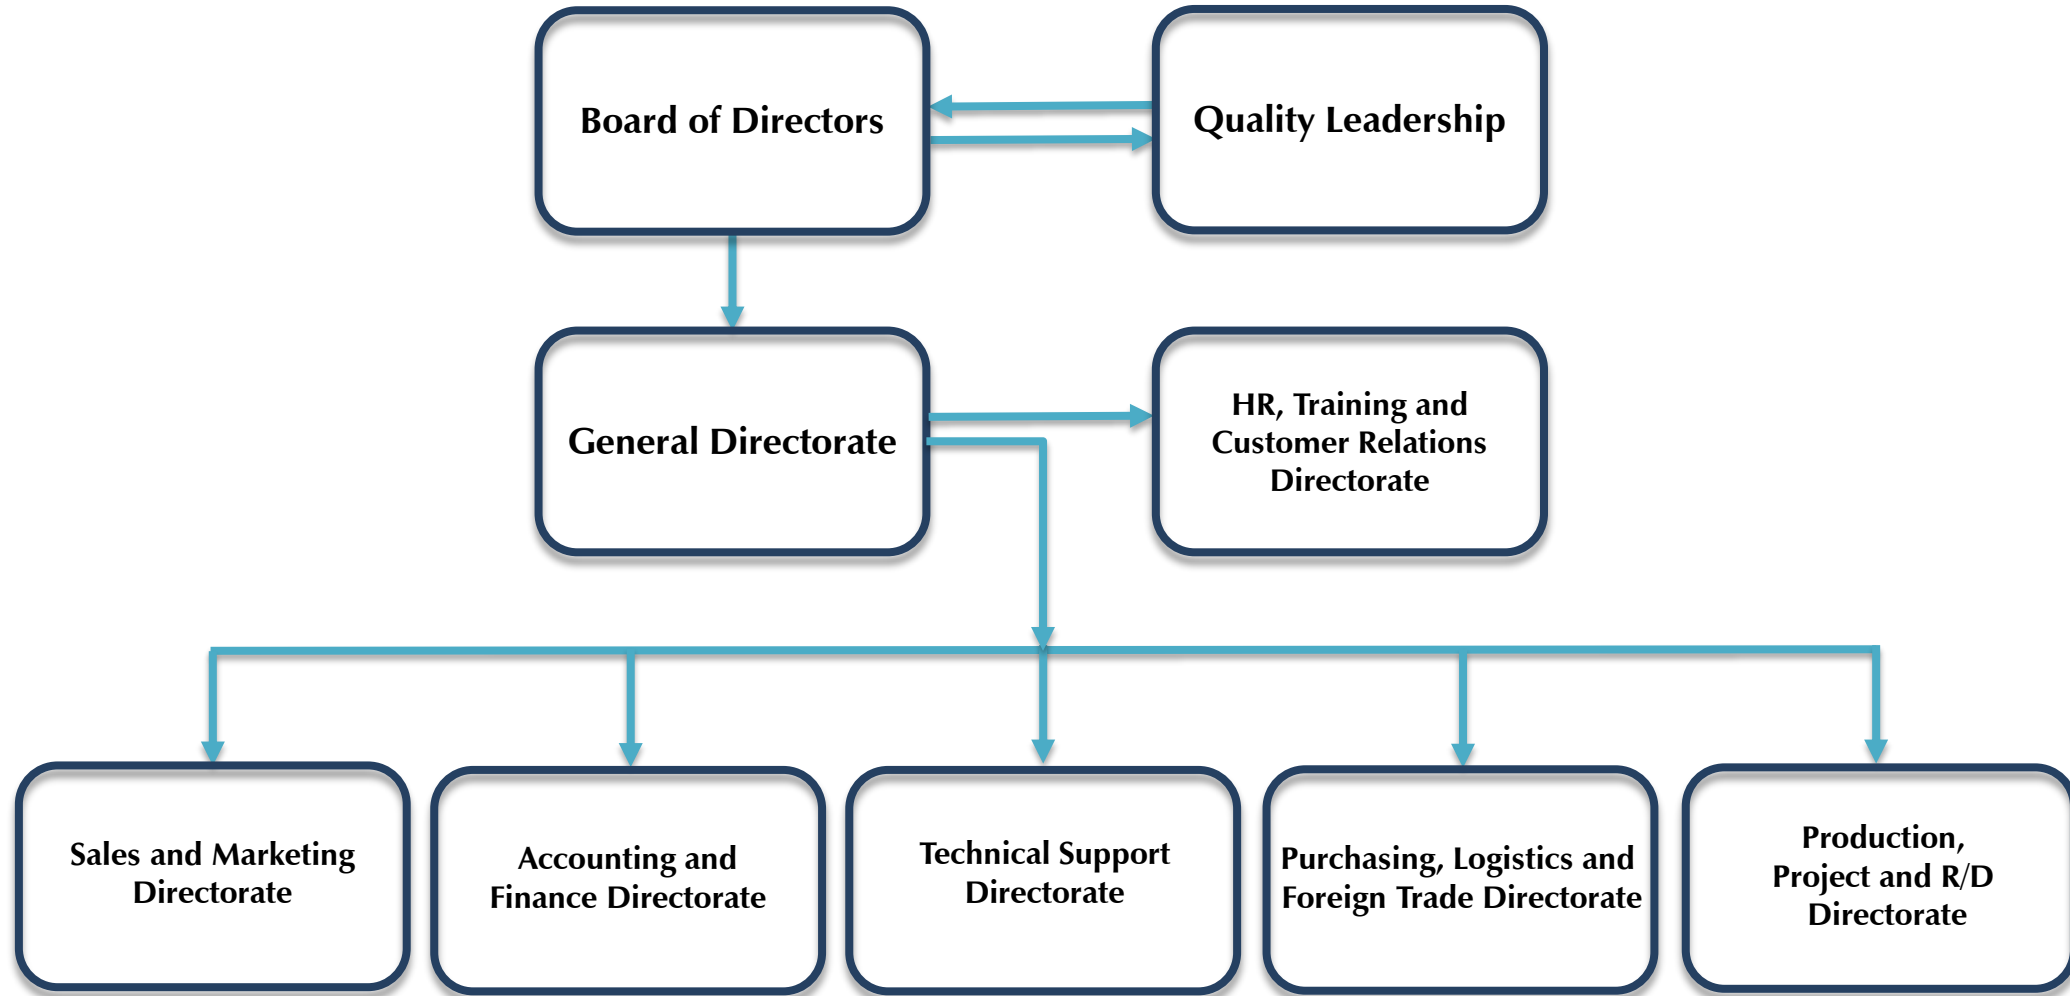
Board of Directors

Quality Leadership

General Directorate

HR, Training and Customer Relations Directorate

Sales and Marketing Directorate

Accounting and Finance Directorate

Technical Support Directorate

Purchasing, Logistics and Foreign Trade Directorate

Production, Project and R/D Directorate